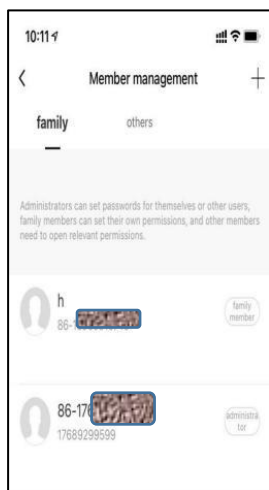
10:11

<

Member management

+

family

others

Administrators can set passwords for themselves or other users, family members can set their own permissions, and other members need to open relevant permissions.

h

86-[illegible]

family member

86-17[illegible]

17689299599

administrator